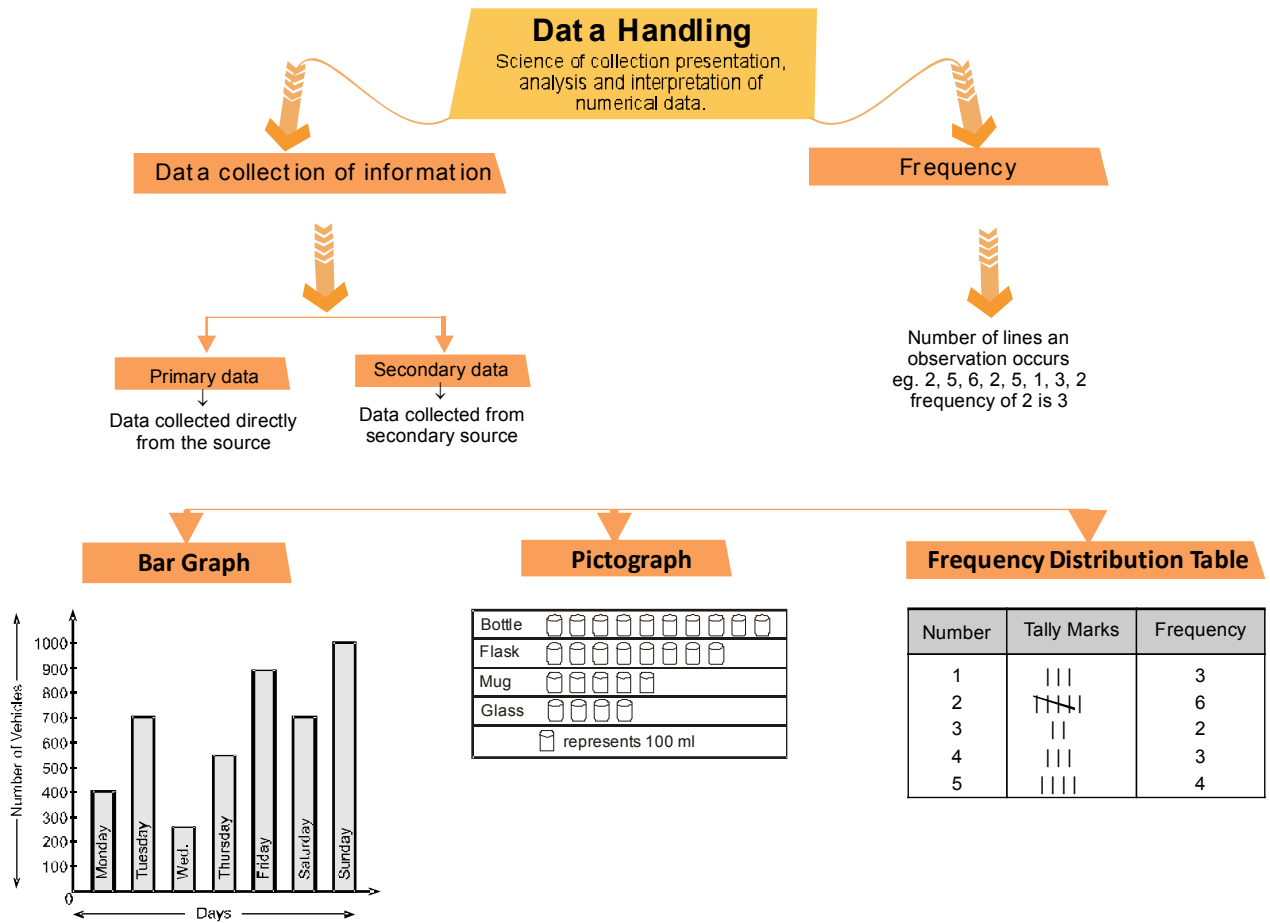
Dat a Handling
Science of collection presentation, analysis and interpretation of numerical data.

Dat a collect ion of informat ion

Primary data
↓
Data collected directly from the source

Secondary data
↓
Data collected from secondary source

Fr equency

Number of lines an observation occurs
eg. 2, 5, 6, 2, 5, 1, 3, 2
frequency of 2 is 3

Bar Graph

Number of Vehicles
1000
900
800
700
600
500
400
300
200
100
0
Monday
Tuesday
Wed.
Thursday
Friday
Saturday
Sunday
Days

Pictograph

| Bottle | |
|---|---|
| Flask | |
| Mug | |
| Glass | |
| represents 100 ml | |

Frequency Distribution Table

| Number | Tally Marks | Frequency |
|---|---|---|
| 1 | \|\|\| | 3 |
| 2 | ~~\|\|\|\|~~ \| | 6 |
| 3 | \|\| | 2 |
| 4 | \|\|\| | 3 |
| 5 | \|\|\|\| | 4 |